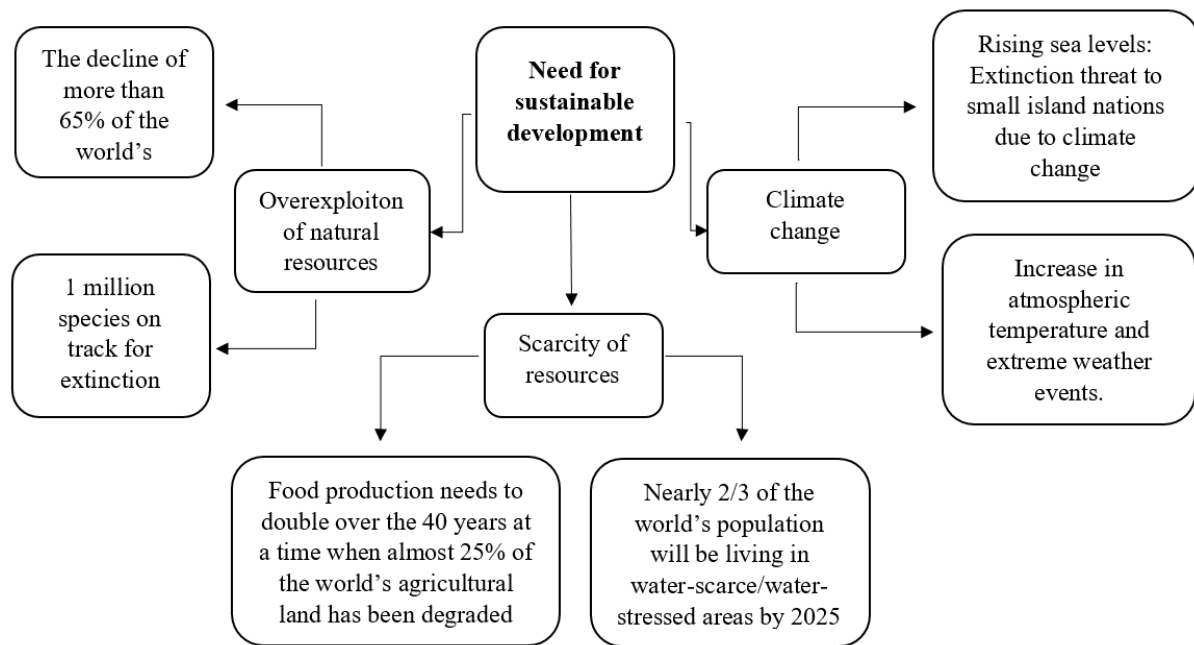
The decline of more than 65% of the world's

Need for sustainable development

Rising sea levels: Extinction threat to small island nations due to climate change

Overexploiton of natural resources

Climate change

1 million species on track for extinction

Scarcity of resources

Increase in atmospheric temperature and extreme weather events.

Food production needs to double over the 40 years at a time when almost 25% of the world's agricultural land has been degraded

Nearly 2/3 of the world's population will be living in water-scarce/water-stressed areas by 2025